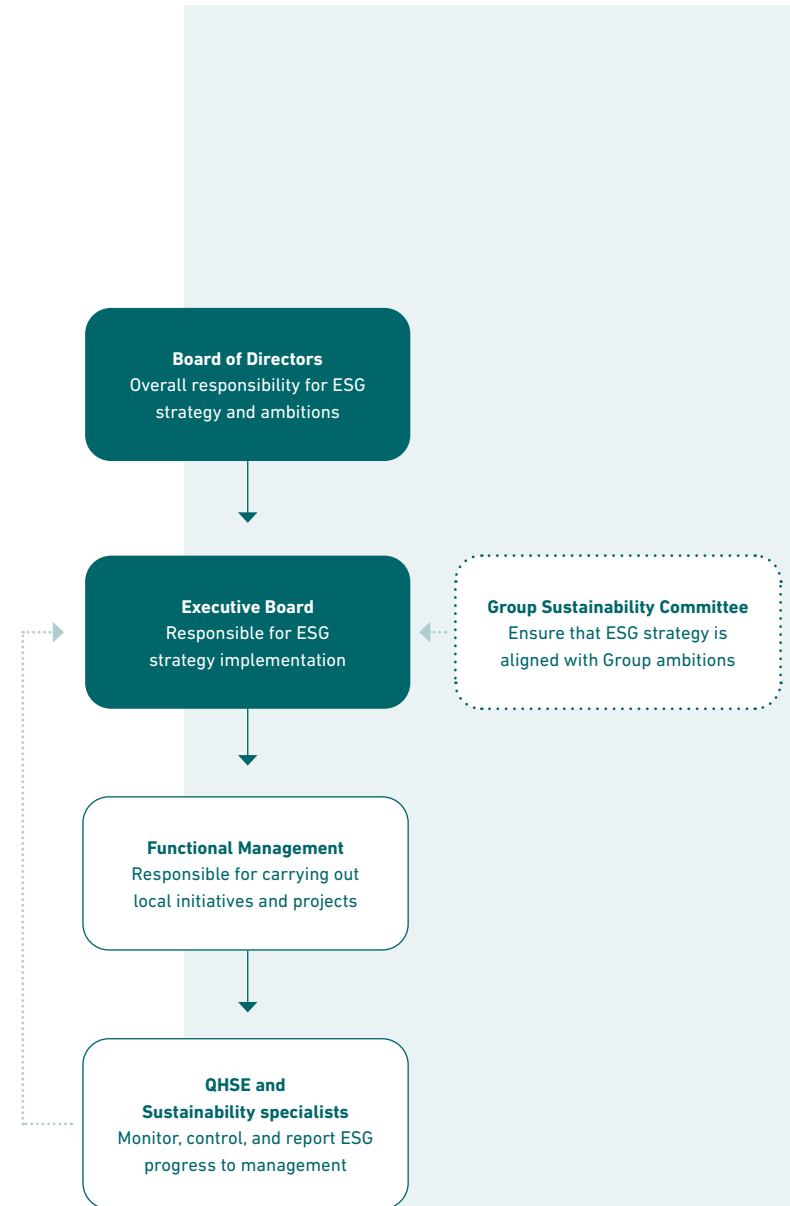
Board of Directors
Overall responsibility for ESG strategy and ambitions

Executive Board
Responsible for ESG strategy implementation

Group Sustainability Committee
Ensure that ESG strategy is aligned with Group ambitions

Functional Management
Responsible for carrying out local initiatives and projects

QHSE and Sustainability specialists
Monitor, control, and report ESG progress to management